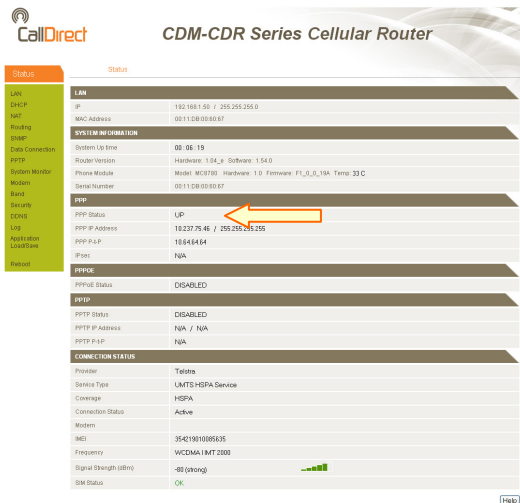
CallDirect

CDM-CDR Series Cellular Router

Status

Status
LAN
DHCP
NAT
Routing
SNMP
Data Connection
PPTP
System Monitor
Modem
Band
Security
DDNS
Log
Application Load/Save
Reboot

| LAN | |
|---|---|
| IP | 192.168.1.50 / 255.255.255.0 |
| MAC Address | 00:11:DB:00:60:67 |
| **SYSTEM INFORMATION** | |
| System Up time | 00 : 06 : 19 |
| Router Version | Hardware : 1.04_e Software : 1.54.0 |
| Phone Module | Model : MC8790 Hardware : 1.0 Firmware : F1_0_0_19A Temp: 33 C |
| Serial Number | 00:11:DB:00:60:67 |
| **PPP** | |
| PPP Status | UP |
| PPP IP Address | 10.237.75.46 / 255.255.255.255 |
| PPP P-t-P | 10.64.64.64 |
| IPsec | N/A |
| **PPPOE** | |
| PPPoE Status | DISABLED |
| **PPTP** | |
| PPTP Status | DISABLED |
| PPTP IP Address | N/A / N/A |
| PPTP P-t-P | N/A |
| **CONNECTION STATUS** | |
| Provider | Telstra |
| Service Type | UMTS HSPA Service |
| Coverage | HSPA |
| Connection Status | Active |
| Modem | |
| IMEI | 354219010085635 |
| Frequency | WCDMA I IMT 2000 |
| Signal Strength (dBm) | -80 (strong) |
| SIM Status | OK |

Help